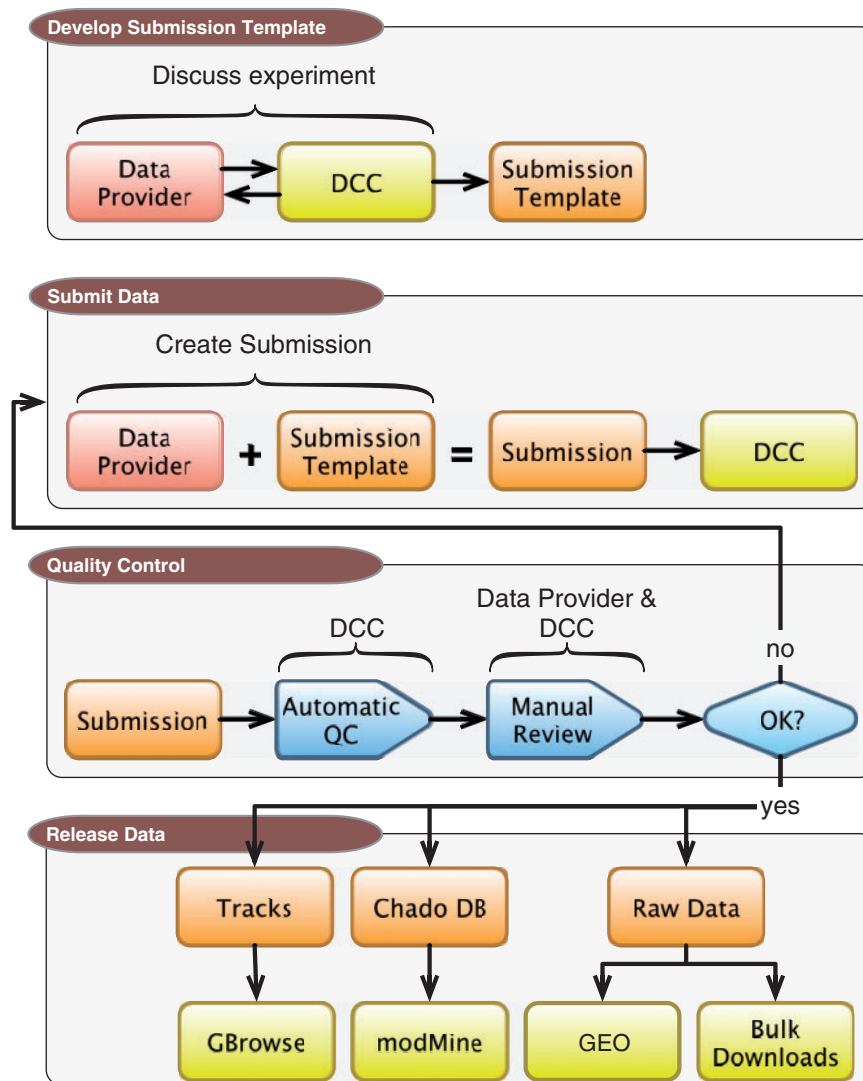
Develop Submission Template

Discuss experiment

Data Provider

DCC

Submission Template

Submit Data

Create Submission

Data Provider + Submission Template = Submission

DCC

Quality Control

DCC

Data Provider & DCC

no

Submission

Automatic QC

Manual Review

OK?

yes

Release Data

Tracks

Chado DB

Raw Data

GBrowse

modMine

GEO

Bulk Downloads